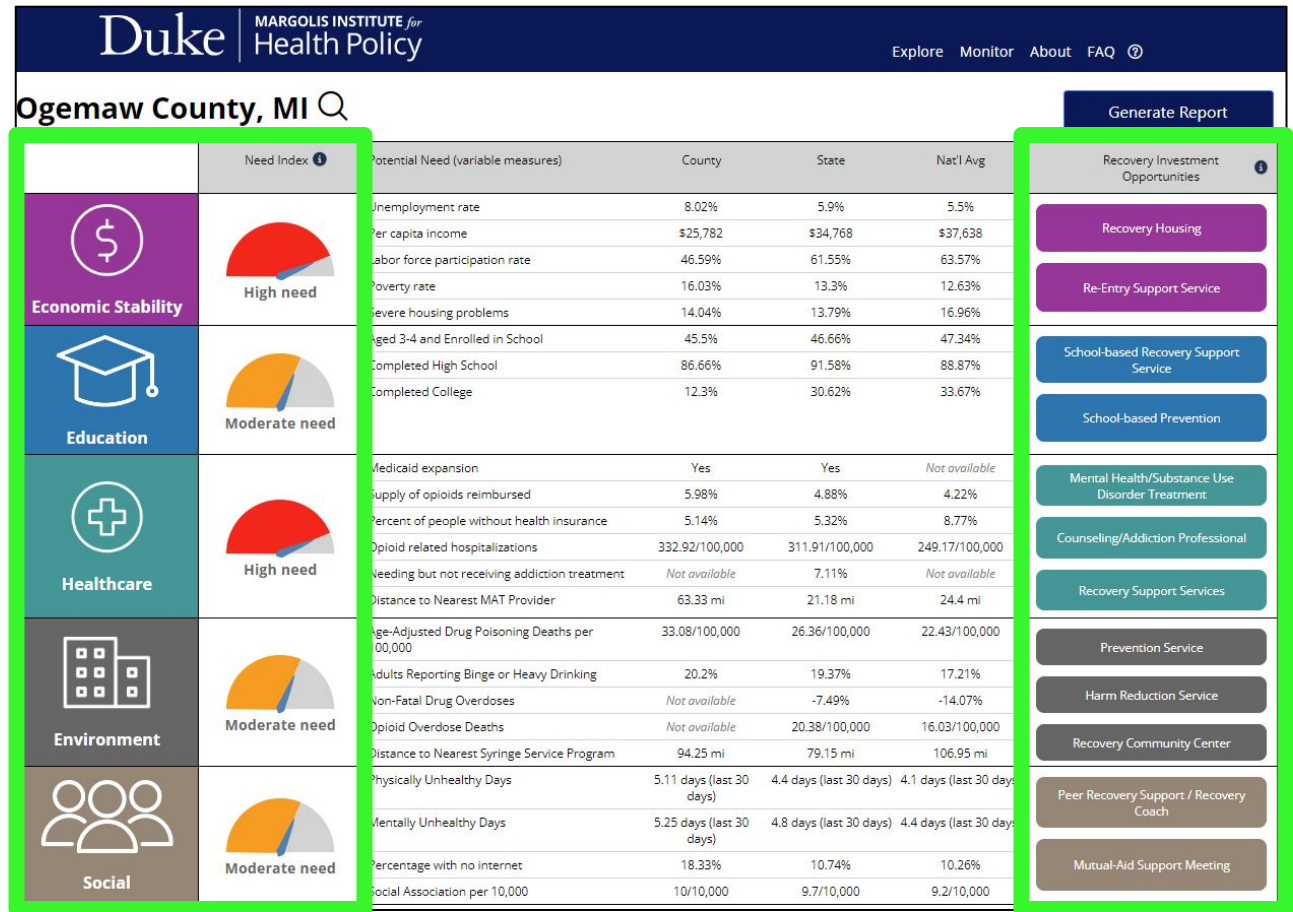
Duke MARGOLIS INSTITUTE for Health Policy

Explore Monitor About FAQ

Ogemaw County, MI

Generate Report

| | Need Index | Potential Need (variable measures) | County | State | Nat'l Avg | Recovery Investment Opportunities |
|---|---|---|---|---|---|---|
| Economic Stability | High need | Unemployment rate | 8.02% | 5.9% | 5.5% | Recovery Housing |
| | | Per capita income | \$25,782 | \$34,768 | \$37,638 | Re-Entry Support Service |
| | | Labor force participation rate | 46.59% | 61.55% | 63.57% | |
| | | Poverty rate | 16.03% | 13.3% | 12.63% | |
| | | Severe housing problems | 14.04% | 13.79% | 16.96% | |
| Education | Moderate need | Aged 3-4 and Enrolled in School | 45.5% | 46.66% | 47.34% | School-based Recovery Support Service |
| | | Completed High School | 86.66% | 91.58% | 88.87% | School-based Prevention |
| | | Completed College | 12.3% | 30.62% | 33.67% | |
| Healthcare | High need | Medicaid expansion | Yes | Yes | Not available | Mental Health/Substance Use Disorder Treatment |
| | | Supply of opioids reimbursed | 5.98% | 4.88% | 4.22% | Counseling/Addiction Professional |
| | | Percent of people without health insurance | 5.14% | 5.32% | 8.77% | Recovery Support Services |
| | | Opioid related hospitalizations | 332.92/100,000 | 311.91/100,000 | 249.17/100,000 | |
| | | Needing but not receiving addiction treatment | Not available | 7.11% | Not available | |
| | | Distance to Nearest MAT Provider | 63.33 mi | 21.18 mi | 24.4 mi | |
| Environment | Moderate need | Age-Adjusted Drug Poisoning Deaths per 100,000 | 33.08/100,000 | 26.36/100,000 | 22.43/100,000 | Prevention Service |
| | | Adults Reporting Binge or Heavy Drinking | 20.2% | 19.37% | 17.21% | Harm Reduction Service |
| | | Non-Fatal Drug Overdoses | Not available | -7.49% | -14.07% | Recovery Community Center |
| | | Opioid Overdose Deaths | Not available | 20.38/100,000 | 16.03/100,000 | |
| | | Distance to Nearest Syringe Service Program | 94.25 mi | 79.15 mi | 106.95 mi | |
| Social | Moderate need | Physically Unhealthy Days | 5.11 days (last 30 days) | 4.4 days (last 30 days) | 4.1 days (last 30 days | Peer Recovery Support / Recovery Coach |
| | | Mentally Unhealthy Days | 5.25 days (last 30 days) | 4.8 days (last 30 days) | 4.4 days (last 30 days | Mutual-Aid Support Meeting |
| | | Percentage with no internet | 18.33% | 10.74% | 10.26% | |
| | | Social Association per 10,000 | 10/10,000 | 9.7/10,000 | 9.2/10,000 | |